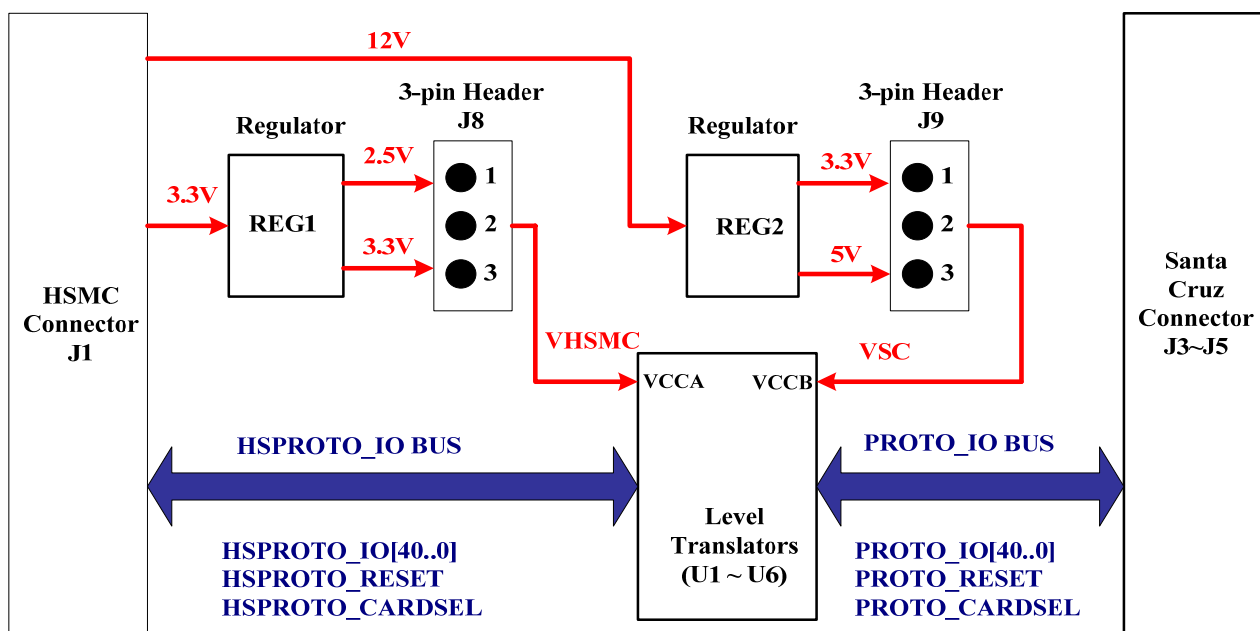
12V

3-pin Header
J8

Regulator

3.3V

REG1

2.5V

3.3V

1
2
3

Regulator

REG2

3.3V

5V

3-pin Header
J9

1
2
3

HSMC
Connector
J1

Santa
Cruz
Connector
J3~J5

VHSMC

VSC

VCCA

VCCB

HSPROTO_IO BUS

PROTO_IO BUS

Level
Translators
(U1 ~ U6)

HSPROTO_IO[40..0]
HSPROTO_RESET
HSPROTO_CARDSEL

PROTO_IO[40..0]
PROTO_RESET
PROTO_CARDSEL